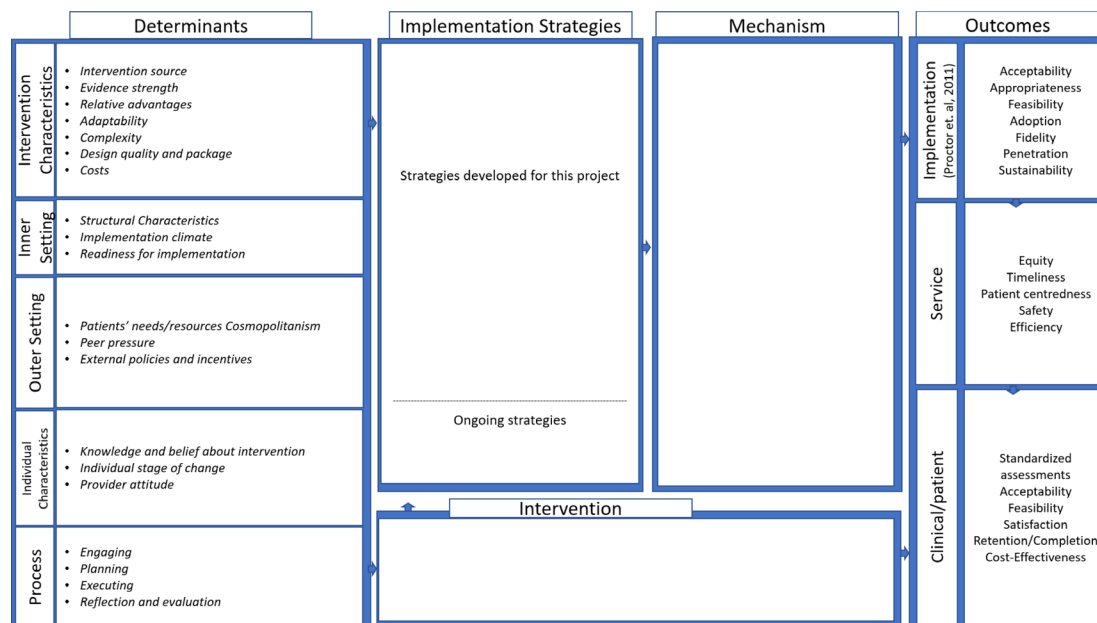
Determinants

Intervention Characteristics
- Intervention source
- Evidence strength
- Relative advantages
- Adaptability
- Complexity
- Design quality and package
- Costs

Inner Setting
- Structural Characteristics
- Implementation climate
- Readiness for implementation

Outer Setting
- Patients' needs/resources Cosmopolitanism
- Peer pressure
- External policies and incentives

Individual Characteristics
- Knowledge and belief about intervention
- Individual stage of change
- Provider attitude

Process
- Engaging
- Planning
- Executing
- Reflection and evaluation

Implementation Strategies

Strategies developed for this project

Ongoing strategies

Mechanism

Intervention

Outcomes

Implementation (Proctor et. al, 2011)
Acceptability
Appropriateness
Feasibility
Adoption
Fidelity
Penetration
Sustainability

Service
Equity
Timeliness
Patient centredness
Safety
Efficiency

Clinical/patient
Standardized assessments
Acceptability
Feasibility
Satisfaction
Retention/Completion
Cost-Effectiveness